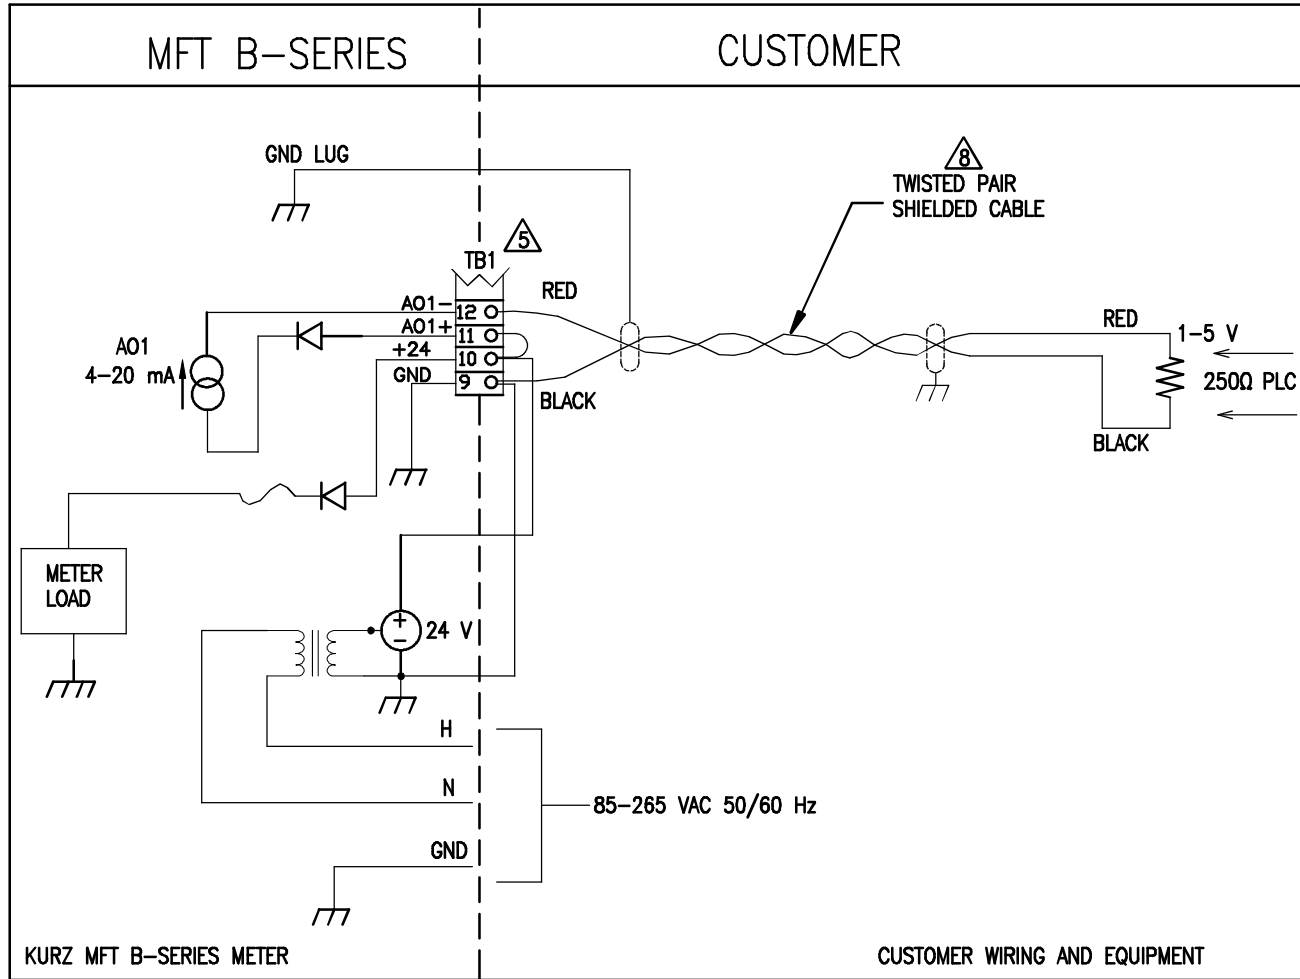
MFT B-SERIES

CUSTOMER

GND LUG

8

TWISTED PAIR SHIELDED CABLE

5

TB1

RED

AO1-

12

AO1+

11

+24

10

GND

9

AO1 4-20 mA

BLACK

RED

1-5 V

250Ω PLC

BLACK

METER LOAD

24 V

H

N

85-265 VAC 50/60 Hz

GND

KURZ MFT B-SERIES METER

CUSTOMER WIRING AND EQUIPMENT